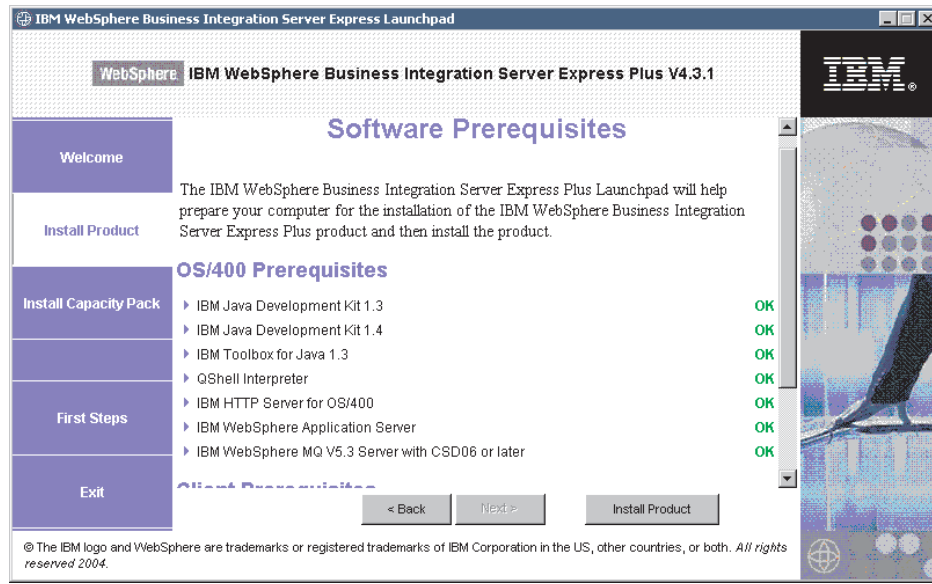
IBM WebSphere Business Integration Server Express Launchpad

WebSphere IBM WebSphere Business Integration Server Express Plus V4.3.1

IBM

Welcome

Install Product

Install Capacity Pack

First Steps

Exit

Software Prerequisites

The IBM WebSphere Business Integration Server Express Plus Launchpad will help prepare your computer for the installation of the IBM WebSphere Business Integration Server Express Plus product and then install the product.

OS/400 Prerequisites

| | |
|---|---|
| IBM Java Development Kit 1.3 | OK |
| IBM Java Development Kit 1.4 | OK |
| IBM Toolbox for Java 1.3 | OK |
| QShell Interpreter | OK |
| IBM HTTP Server for OS/400 | OK |
| IBM WebSphere Application Server | OK |
| IBM WebSphere MQ V5.3 Server with CSD06 or later | OK |

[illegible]

< Back Next > Install Product

© The IBM logo and WebSphere are trademarks or registered trademarks of IBM Corporation in the US, other countries, or both. All rights reserved 2004.